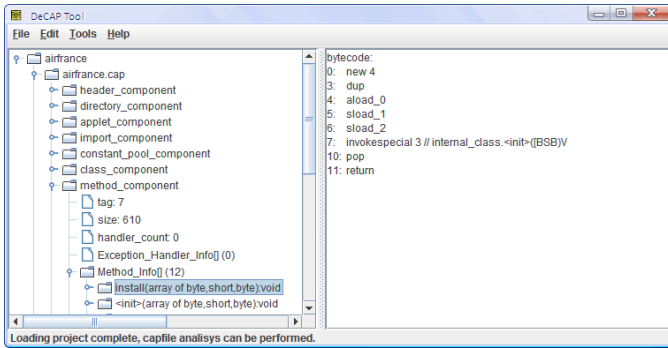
DeCAP Tool

File Edit Tools Help

airfrance
airfrance.cap
header_component
directory_component
applet_component
import_component
constant_pool_component
class_component
method_component
tag: 7
size: 610
handler_count: 0
Exception_Handler_Info[] (0)
Method_Info[] (12)
install(array of byte,short,byte):void
<init>(array of byte,short,byte):void

bytecode:
0: new 4
3: dup
4: aload_0
5: sload_1
6: sload_2
7: invokespecial 3 // internal_class.<init>([BSB)V
10: pop
11: return

Loading project complete, capfile analisys can be performed.